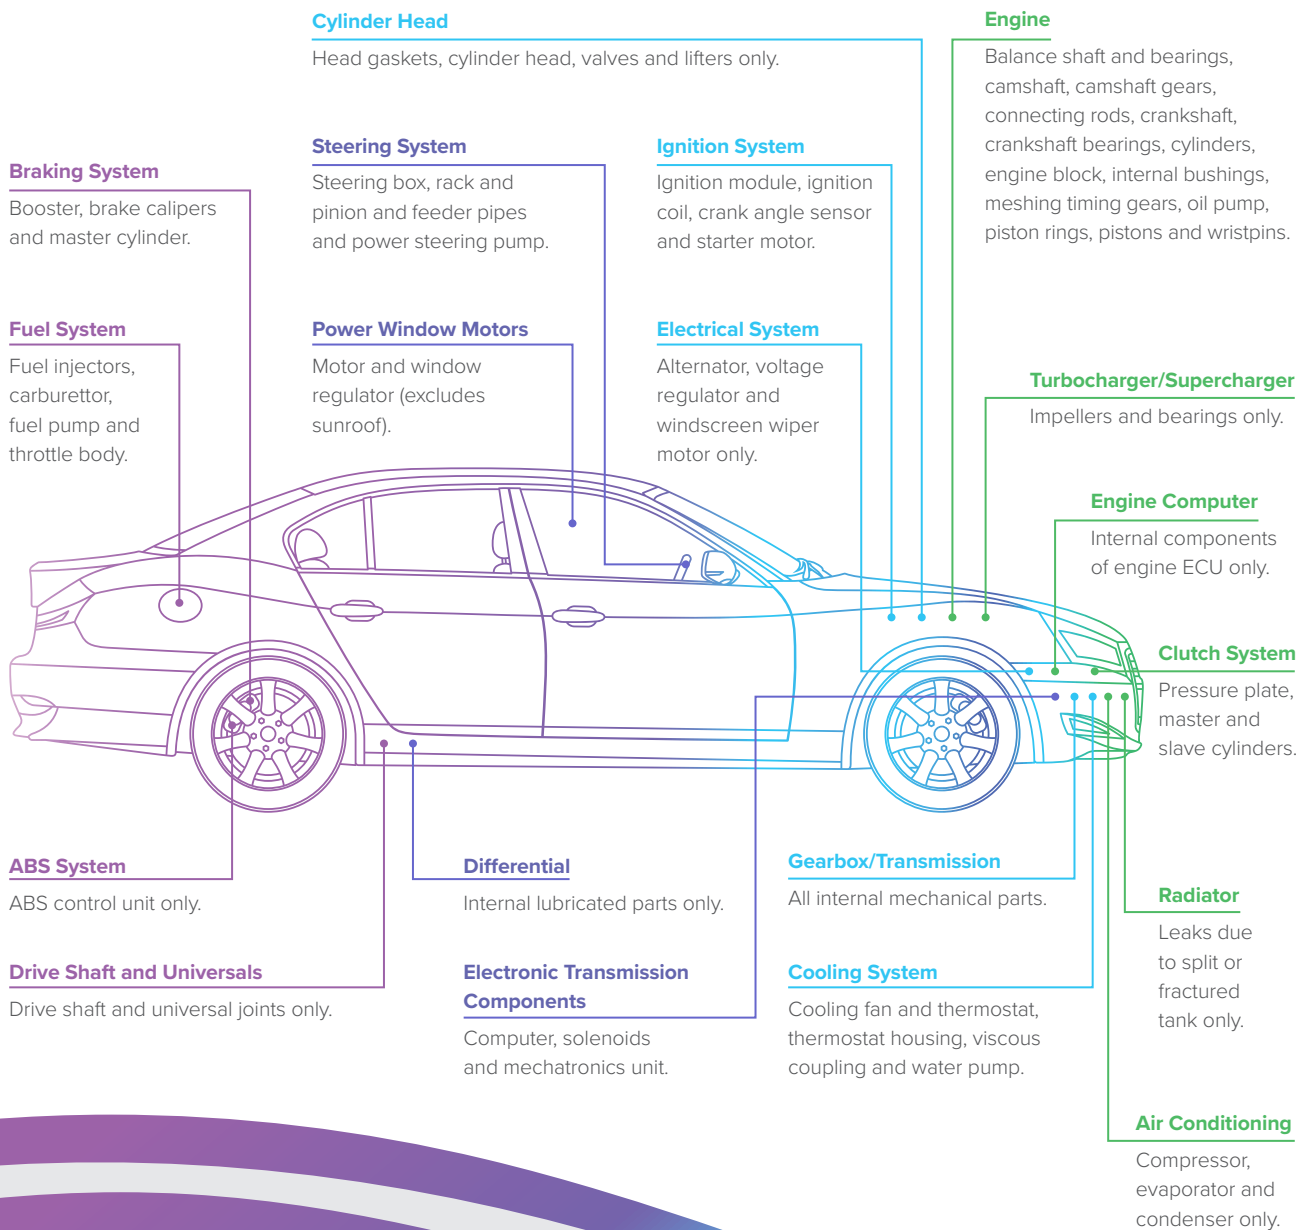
Cylinder Head
Head gaskets, cylinder head, valves and lifters only.

Engine
Balance shaft and bearings, camshaft, camshaft gears, connecting rods, crankshaft, crankshaft bearings, cylinders, engine block, internal bushings, meshing timing gears, oil pump, piston rings, pistons and wristpins.

Braking System
Booster, brake calipers and master cylinder.

Steering System
Steering box, rack and pinion and feeder pipes and power steering pump.

Ignition System
Ignition module, ignition coil, crank angle sensor and starter motor.

Fuel System
Fuel injectors, carburettor, fuel pump and throttle body.

Power Window Motors
Motor and window regulator (excludes sunroof).

Electrical System
Alternator, voltage regulator and windscreen wiper motor only.

Turbocharger/Supercharger
Impellers and bearings only.

Engine Computer
Internal components of engine ECU only.

Clutch System
Pressure plate, master and slave cylinders.

ABS System
ABS control unit only.

Differential
Internal lubricated parts only.

Gearbox/Transmission
All internal mechanical parts.

Radiator
Leaks due to split or fractured tank only.

Drive Shaft and Universals
Drive shaft and universal joints only.

Electronic Transmission Components
Computer, solenoids and mechatronics unit.

Cooling System
Cooling fan and thermostat, thermostat housing, viscous coupling and water pump.

Air Conditioning
Compressor, evaporator and condenser only.